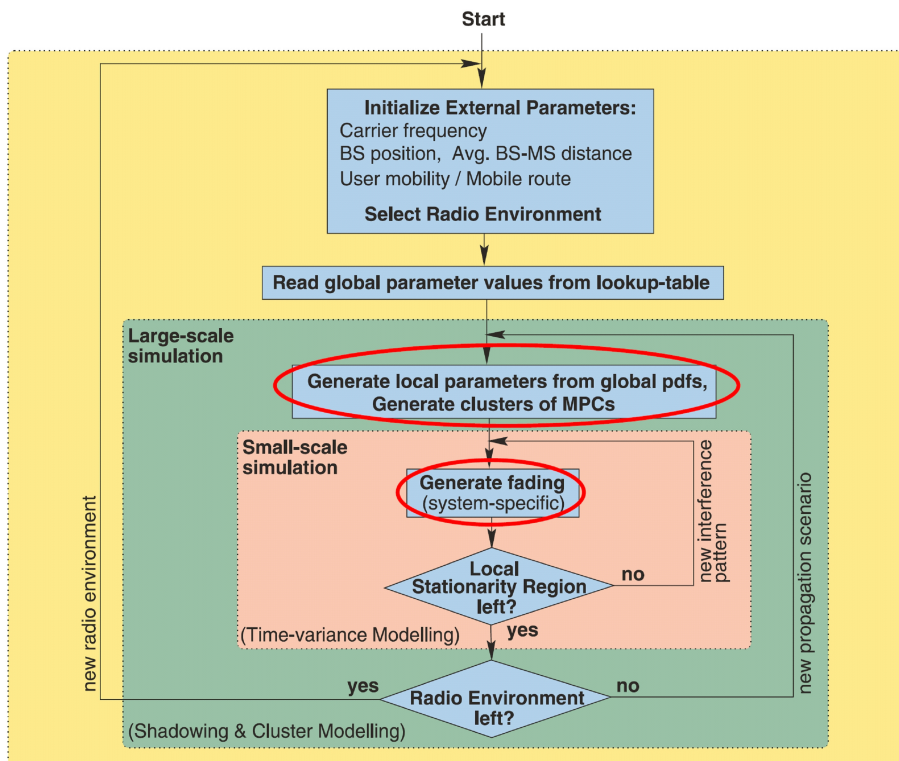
Start

Initialize External Parameters:
Carrier frequency
BS position, Avg. BS-MS distance
User mobility / Mobile route
Select Radio Environment

Read global parameter values from lookup-table

Large-scale simulation

Generate local parameters from global pdfs, Generate clusters of MPCs

Small-scale simulation

Generate fading (system-specific)

Local Stationarity Region left?

no

new interference pattern

yes

(Time-variance Modelling)

new radio environment

new propagation scenario

yes

Radio Environment left?

no

(Shadowing & Cluster Modelling)